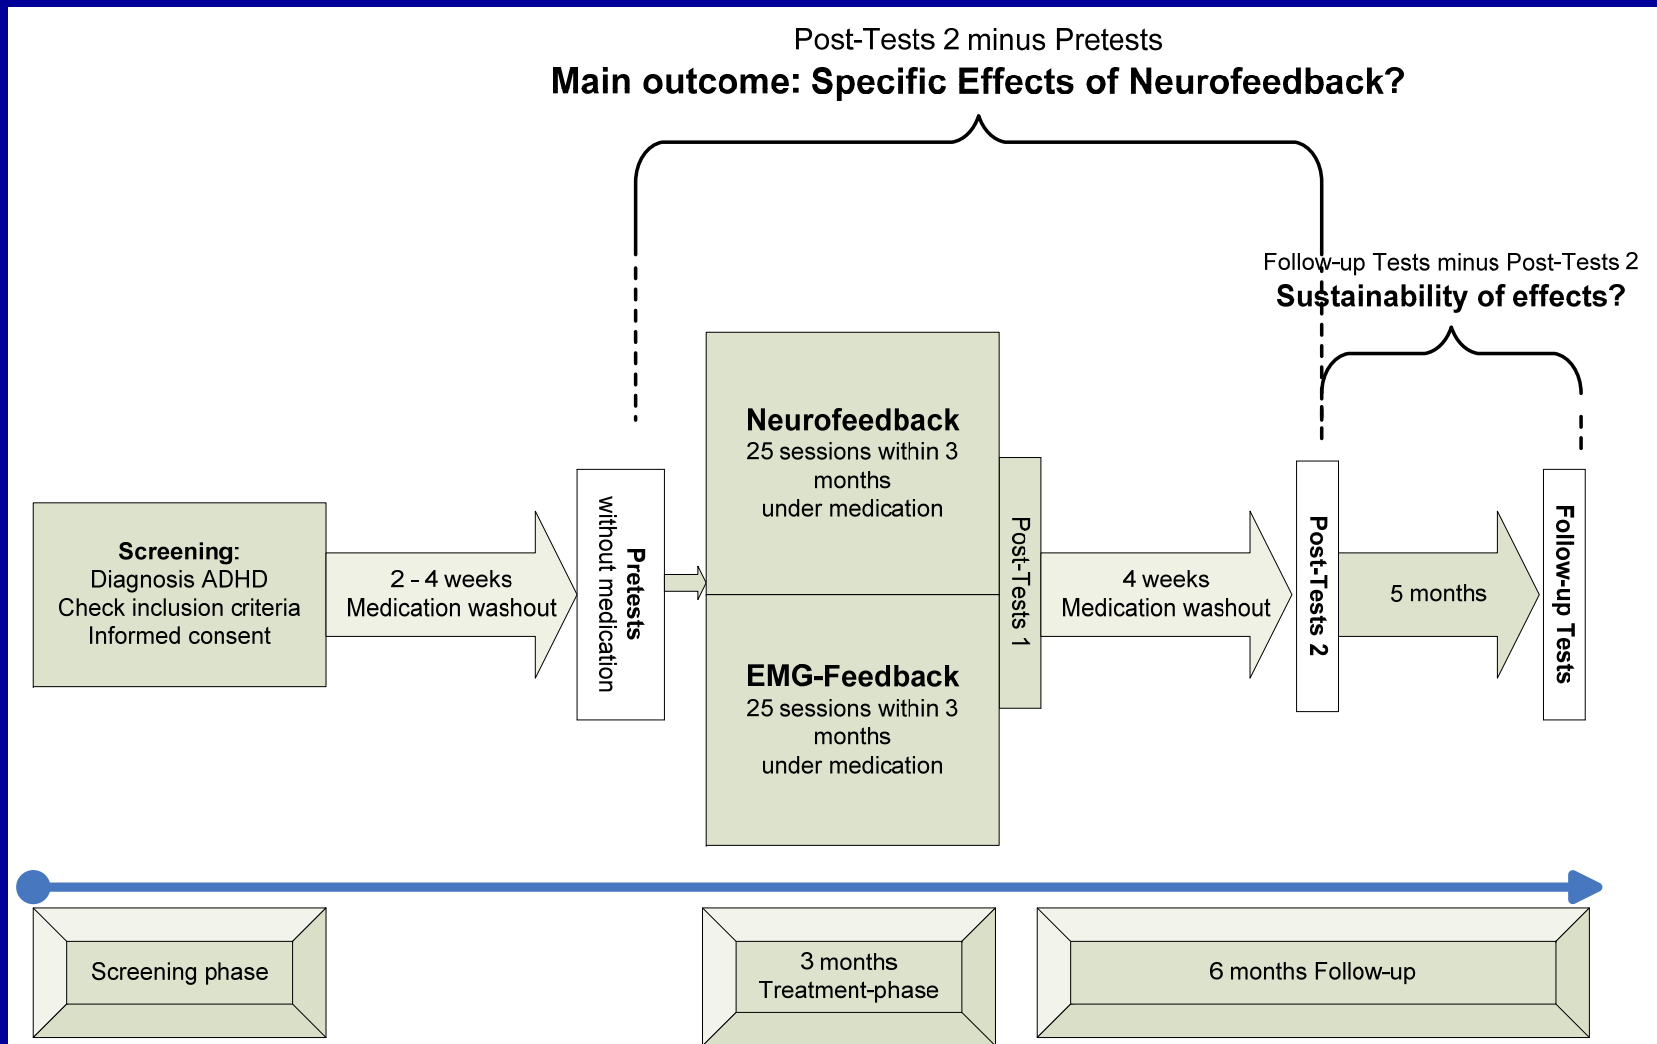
Post-Tests 2 minus Pretests
**Main outcome: Specific Effects of Neurofeedback?**

Follow-up Tests minus Post-Tests 2
**Sustainability of effects?**

**Screening:**
Diagnosis ADHD
Check inclusion criteria
Informed consent

2 - 4 weeks
Medication washout

**Pretests**
without medication

**Neurofeedback**
25 sessions within 3 months
under medication

**EMG-Feedback**
25 sessions within 3 months
under medication

Post-Tests 1

4 weeks
Medication washout

**Post-Tests 2**

5 months

**Follow-up Tests**

Screening phase

3 months
Treatment-phase

6 months Follow-up